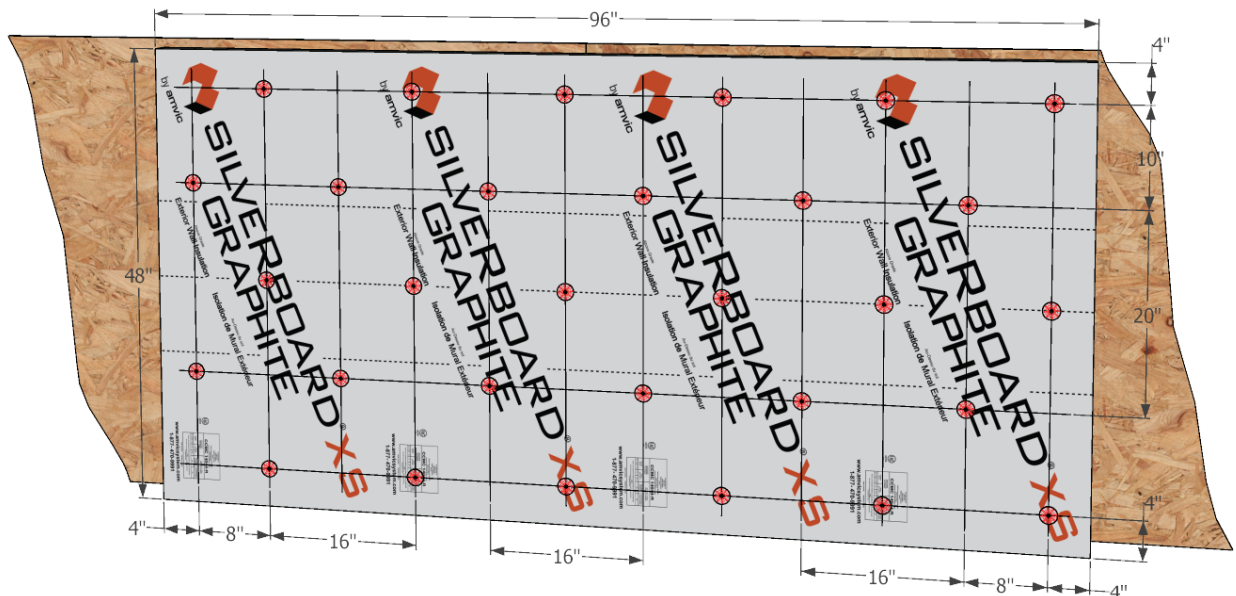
96"

4"

10"

20"

4"

48"

4"

8"

16"

16"

16"

8"

4"

by amvic
SILVERBOARD GRAPHITE XS
Exterior Wall Insulation
Isolation de Mural Extérieur

by amvic
SILVERBOARD GRAPHITE XS
Exterior Wall Insulation
Isolation de Mural Extérieur

by amvic
SILVERBOARD GRAPHITE XS
Exterior Wall Insulation
Isolation de Mural Extérieur

by amvic
SILVERBOARD GRAPHITE XS
Exterior Wall Insulation
Isolation de Mural Extérieur